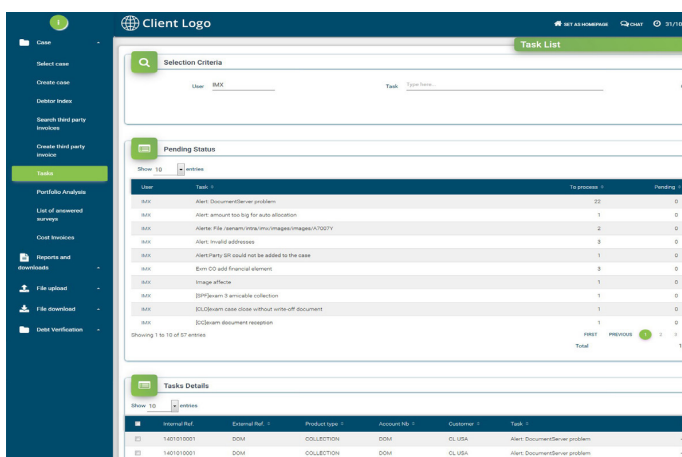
i

Case

Select case

Create case

Debtor Index

Search third party invoices

Create third party invoice

Tasks

Portfolio Analysis

List of answered surveys

Cost Invoices

Reports and downloads

File upload

File download

Debt Verification

Client Logo

SET AS HOMEPAGE CHAT 31/1

Task List

Selection Criteria

User IMX

Task Type here...

Pending Status

Show 10 entries

| User | Task | To process | Pending |
|---|---|---|---|
| IMX | Alert: DocumentServer problem | 22 | 0 |
| IMX | Alert: amount too big for auto allocation | 1 | 0 |
| IMX | Alerte: File /senam/intra/imx/images/images/A7027Y | 2 | 0 |
| IMX | Alert: Invalid addresses | 3 | 0 |
| IMX | Alert:Party SR could not be added to the case | 1 | 0 |
| IMX | Exm CO add financial element | 3 | 0 |
| IMX | Image affecte | 1 | 0 |
| IMX | [SPF]exam 3 amicable collection | 1 | 0 |
| IMX | [CLO]exam case close without write-off document | 1 | 0 |
| IMX | [CC]exam document reception | 1 | 0 |

Showing 1 to 10 of 57 entries

FIRST PREVIOUS 1 2 3

Total 1

Tasks Details

Show 10 entries

| | Internal Ref. | External Ref. | Product type | Account Nb | Customer | Task |
|---|---|---|---|---|---|---|
| | 1401010001 | DOM | COLLECTION | DOM | CL USA | Alert: DocumentServer problem |
| | 1401010001 | DOM | COLLECTION | DOM | CL USA | Alert: DocumentServer problem |